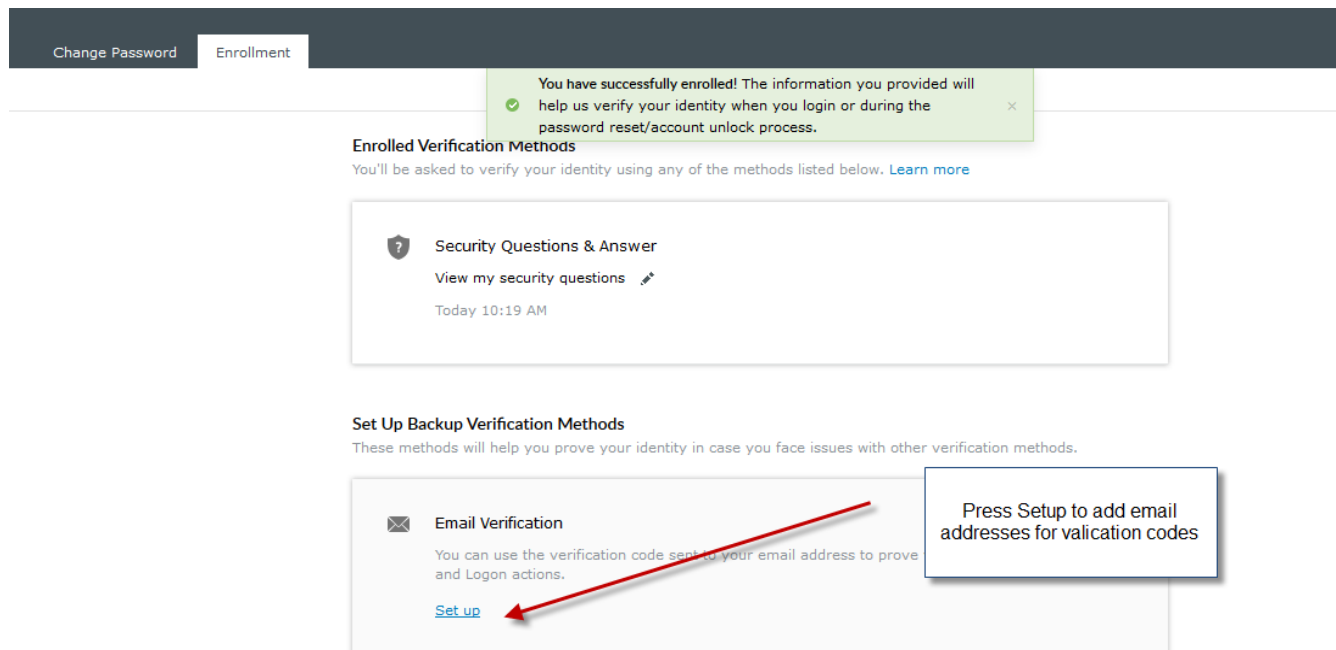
Change Password
Enrollment

You have successfully enrolled! The information you provided will help us verify your identity when you login or during the password reset/account unlock process.
×

Enrolled Verification Methods
You'll be asked to verify your identity using any of the methods listed below. Learn more

Security Questions & Answer
View my security questions
Today 10:19 AM

Set Up Backup Verification Methods
These methods will help you prove your identity in case you face issues with other verification methods.

Email Verification
You can use the verification code sent to your email address to prove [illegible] and Logon actions.
Set up

Press Setup to add email addresses for valication codes